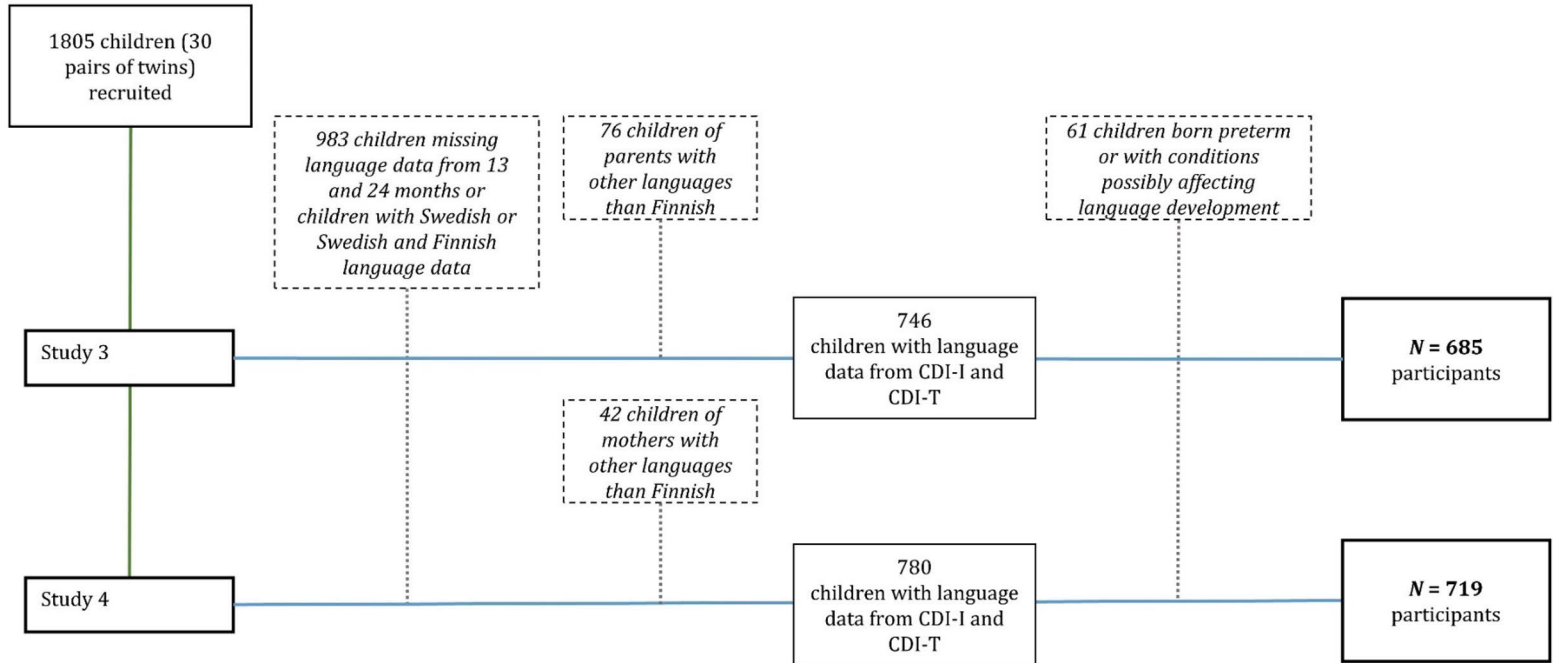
1805 children (30 pairs of twins) recruited

983 children missing language data from 13 and 24 months or children with Swedish or Swedish and Finnish language data

76 children of parents with other languages than Finnish

61 children born preterm or with conditions possibly affecting language development

Study 3

746 children with language data from CDI-I and CDI-T

$N$ = 685 participants

42 children of mothers with other languages than Finnish

Study 4

780 children with language data from CDI-I and CDI-T

$N$ = 719 participants